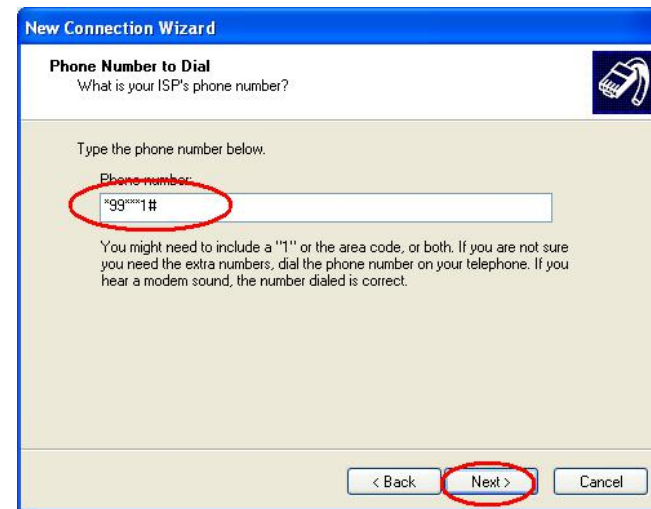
New Connection Wizard

Phone Number to Dial
What is your ISP's phone number?

Type the phone number below.

Phone number:
*99***1#

You might need to include a "1" or the area code, or both. If you are not sure you need the extra numbers, dial the phone number on your telephone. If you hear a modem sound, the number dialed is correct.

< Back
Next >
Cancel